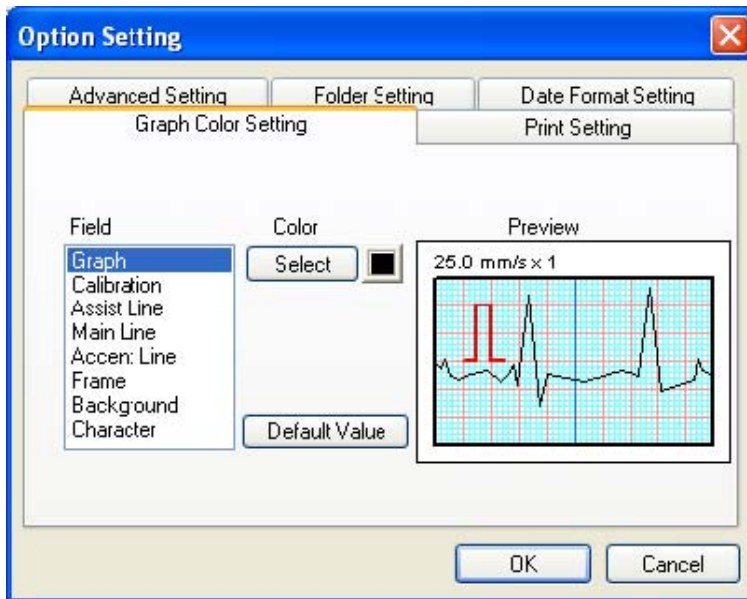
Option Setting

Advanced Setting
Folder Setting
Date Format Setting
Graph Color Setting
Print Setting

Field
Graph
Calibration
Assist Line
Main Line
Accen: Line
Frame
Background
Character

Color
Select
Default Value

Preview
25.0 mm/s x 1

OK
Cancel